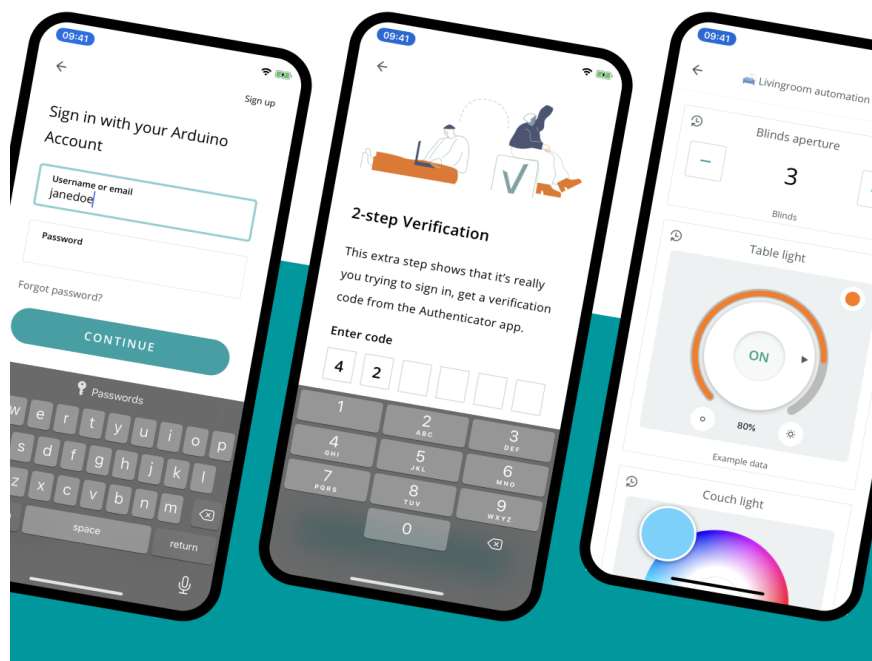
09:41

Sign up

Sign in with your Arduino Account

Username or email
janedoe

Password

Forgot password?

CONTINUE

Passwords

q w e r t y u i o p
a s d f g h j k l
z x c v b n m

space
return

09:41

2-step Verification

This extra step shows that it's really you trying to sign in, get a verification code from the Authenticator app.

Enter code

4 2

1
2 ABC
3 DEF
4 GHI
5 JKL
6 MNO
7 PQRS
8 TUV
9 WXYZ
0

09:41

Livingroom automation

Blinds aperture

–
3

Blinds

Table light

ON

80%

Example data

Couch light